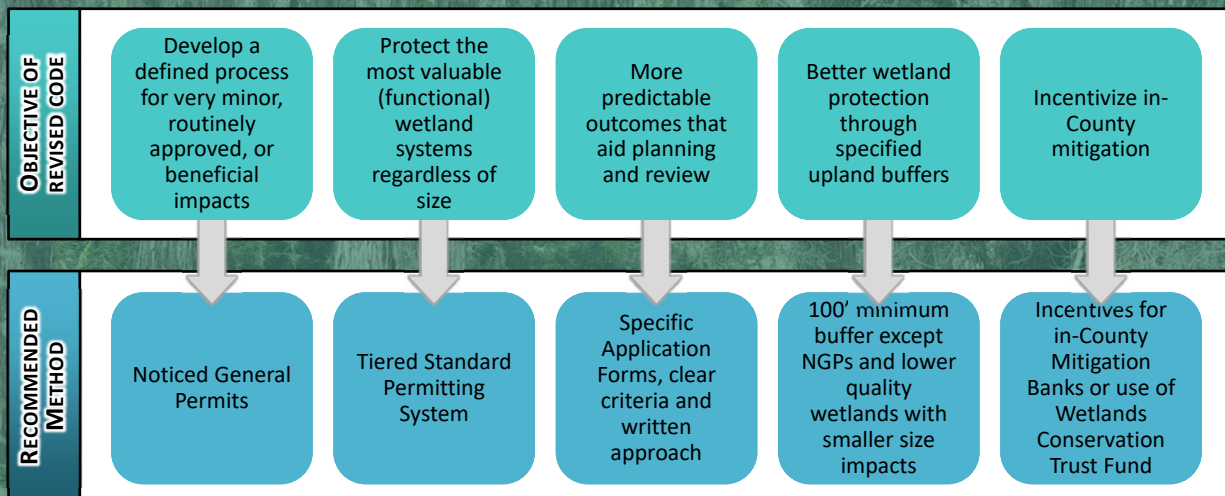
OBJECTIVE OF REVISED CODE

Develop a defined process for very minor, routinely approved, or beneficial impacts

Protect the most valuable (functional) wetland systems regardless of size

More predictable outcomes that aid planning and review

Better wetland protection through specified upland buffers

Incentivize in-County mitigation

RECOMMENDED METHOD

Noticed General Permits

Tiered Standard Permitting System

Specific Application Forms, clear criteria and written approach

100’ minimum buffer except NGPs and lower quality wetlands with smaller size impacts

Incentives for in-County Mitigation Banks or use of Wetlands Conservation Trust Fund